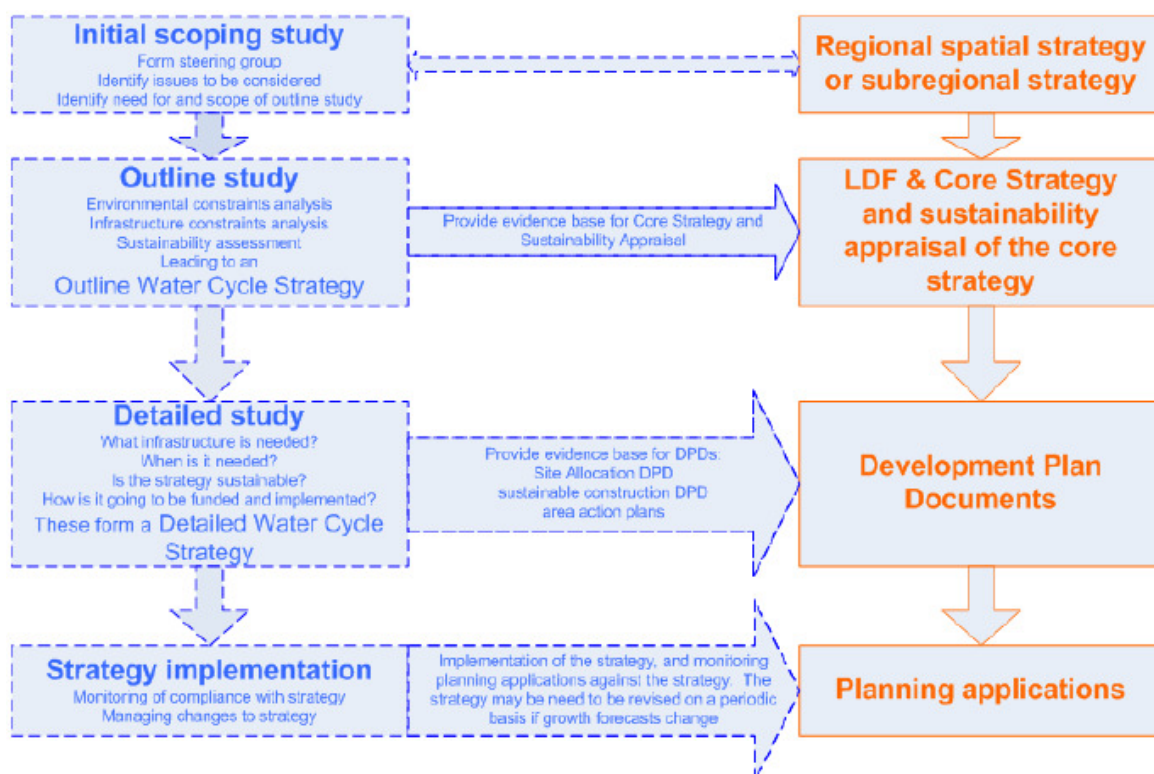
Initial scoping study
Form steering group
Identify issues to be considered
Identify need for and scope of outline study

Regional spatial strategy or subregional strategy

Outline study
Environmental constraints analysis
Infrastructure constraints analysis
Sustainability assessment
Leading to an
Outline Water Cycle Strategy

Provide evidence base for Core Strategy and Sustainability Appraisal

LDF & Core Strategy and sustainability appraisal of the core strategy

Detailed study
What infrastructure is needed?
When is it needed?
Is the strategy sustainable?
How is it going to be funded and implemented?
These form a Detailed Water Cycle Strategy

Provide evidence base for DPDs:
Site Allocation DPD
sustainable construction DPD
area action plans

Development Plan Documents

Strategy implementation
Monitoring of compliance with strategy
Managing changes to strategy

Implementation of the strategy, and monitoring planning applications against the strategy. The strategy may be need to be revised on a periodic basis if growth forecasts change

Planning applications